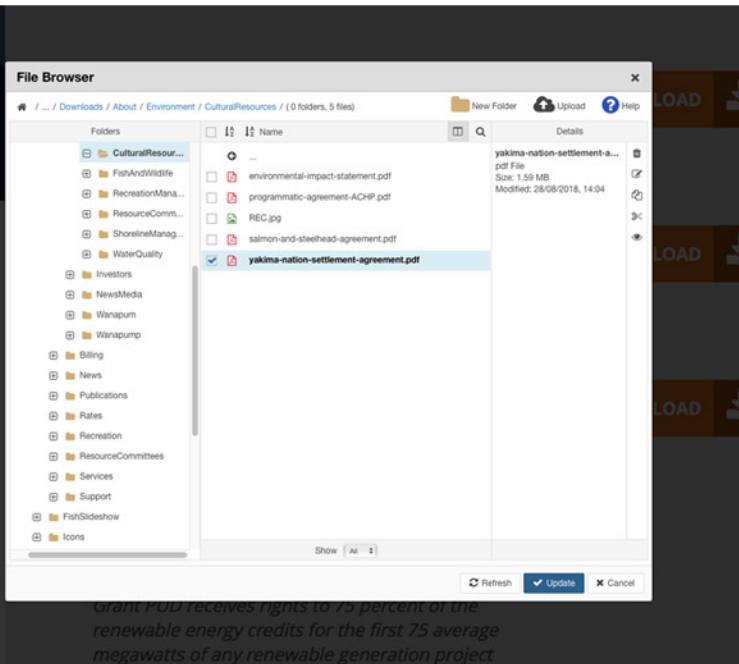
File Browser ×

/ ... / Downloads / About / Environment / CulturalResources / ( 0 folders, 5 files)

New Folder Upload Help

LOAD

Folders

CulturalResour...
FishAndWildlife
RecreationMana...
ResourceComm...
ShorelineManag...
WaterQuality
Investors
NewsMedia
Wanapum
Wanapump
Billing
News
Publications
Rates
Recreation
ResourceCommittees
Services
Support
FishSlideshow
Icons

Name

...
environmental-impact-statement.pdf
programmatic-agreement-ACHP.pdf
REC.jpg
salmon-and-steelhead-agreement.pdf
yakima-nation-settlement-agreement.pdf

Show All

Details

yakima-nation-settlement-a...
pdf File
Size: 1.59 MB
Modified: 28/08/2018, 14:04

LOAD

LOAD

Refresh Update Cancel

Grant PUD receives rights to 75 percent of the renewable energy credits for the first 75 average megawatts of any renewable generation project